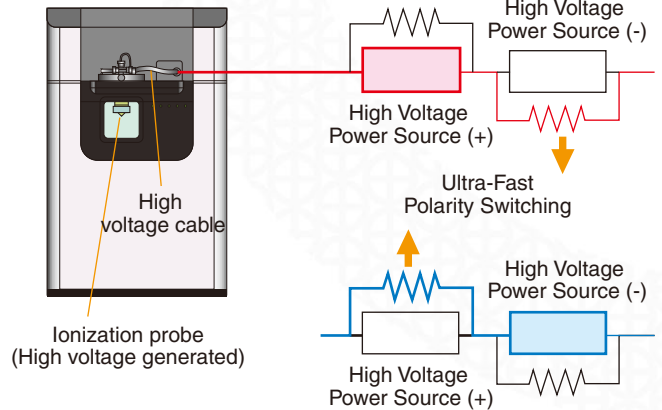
High Voltage
Power Source (-)

High Voltage
Power Source (+)

High
voltage cable

Ultra-Fast
Polarity Switching

High Voltage
Power Source (-)

Ionization probe
(High voltage generated)

High Voltage
Power Source (+)